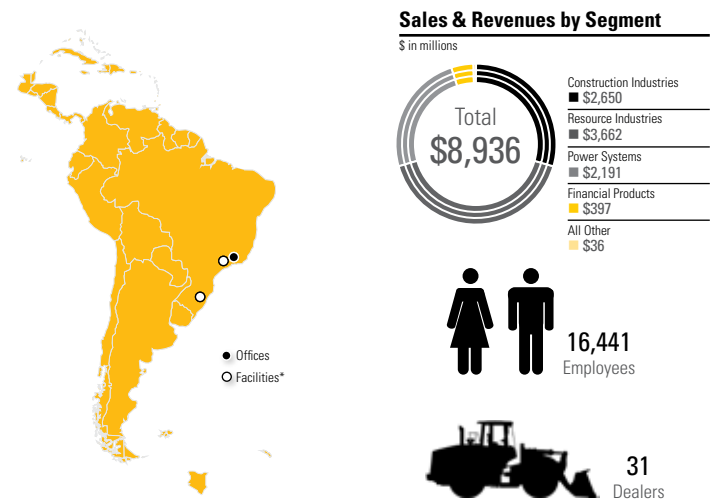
Sales & Revenues by Segment

$ in millions

Total
$8,936

Construction Industries
$2,650

Resource Industries
$3,662

Power Systems
$2,191

Financial Products
$397

All Other
$36

16,441
Employees

31
Dealers

Offices

Facilities*